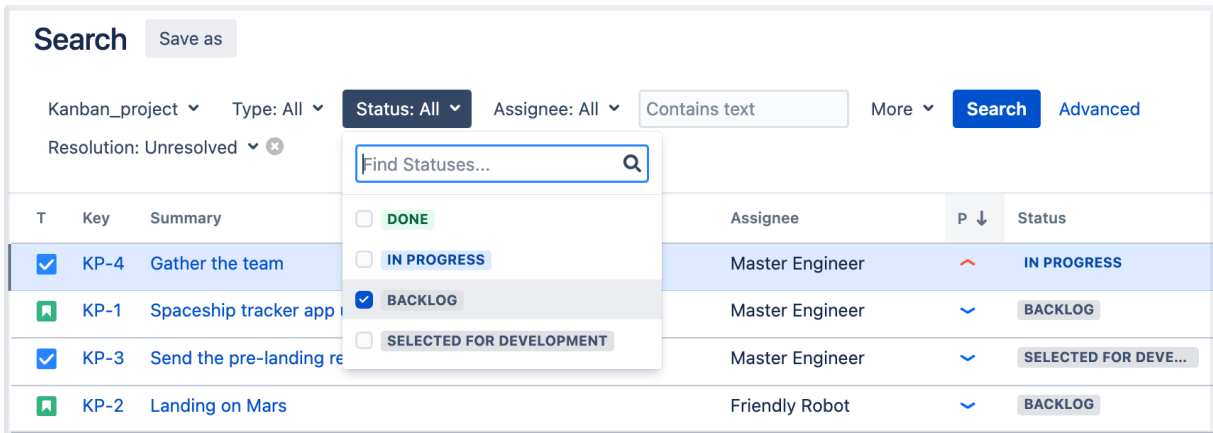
Search Save as

Kanban_project Type: All Status: All Assignee: All Contains text More Search Advanced

Resolution: Unresolved

Find Statuses...

DONE

IN PROGRESS

BACKLOG

SELECTED FOR DEVELOPMENT

| T | Key | Summary | Assignee | P | Status |
|---|---|---|---|---|---|
| | KP-4 | Gather the team | Master Engineer | | IN PROGRESS |
| | KP-1 | Spaceship tracker app | Master Engineer | | BACKLOG |
| | KP-3 | Send the pre-landing re | Master Engineer | | SELECTED FOR DEVE... |
| | KP-2 | Landing on Mars | Friendly Robot | | BACKLOG |